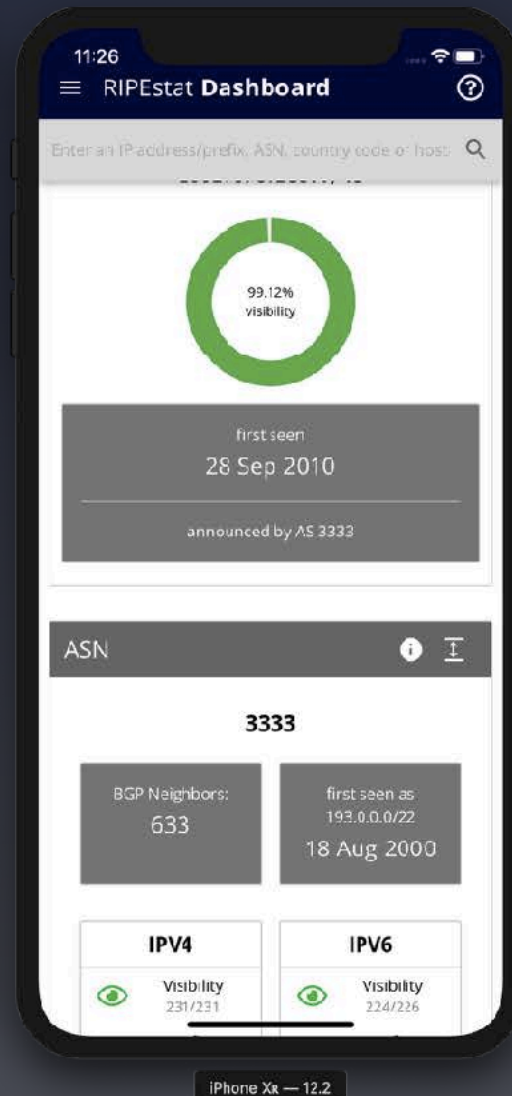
11:26

RIPEstat Dashboard

Enter an IP address/prefix, ASN, country code or host

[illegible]

99.12%
visibility

first seen
28 Sep 2010

announced by AS 3333

ASN

3333

BGP Neighbors:
633

first seen as
193.0.0.0/22
18 Aug 2000

IPV4

Visibility
231/231

IPV6

Visibility
224/226

iPhone Xʀ — 12.2